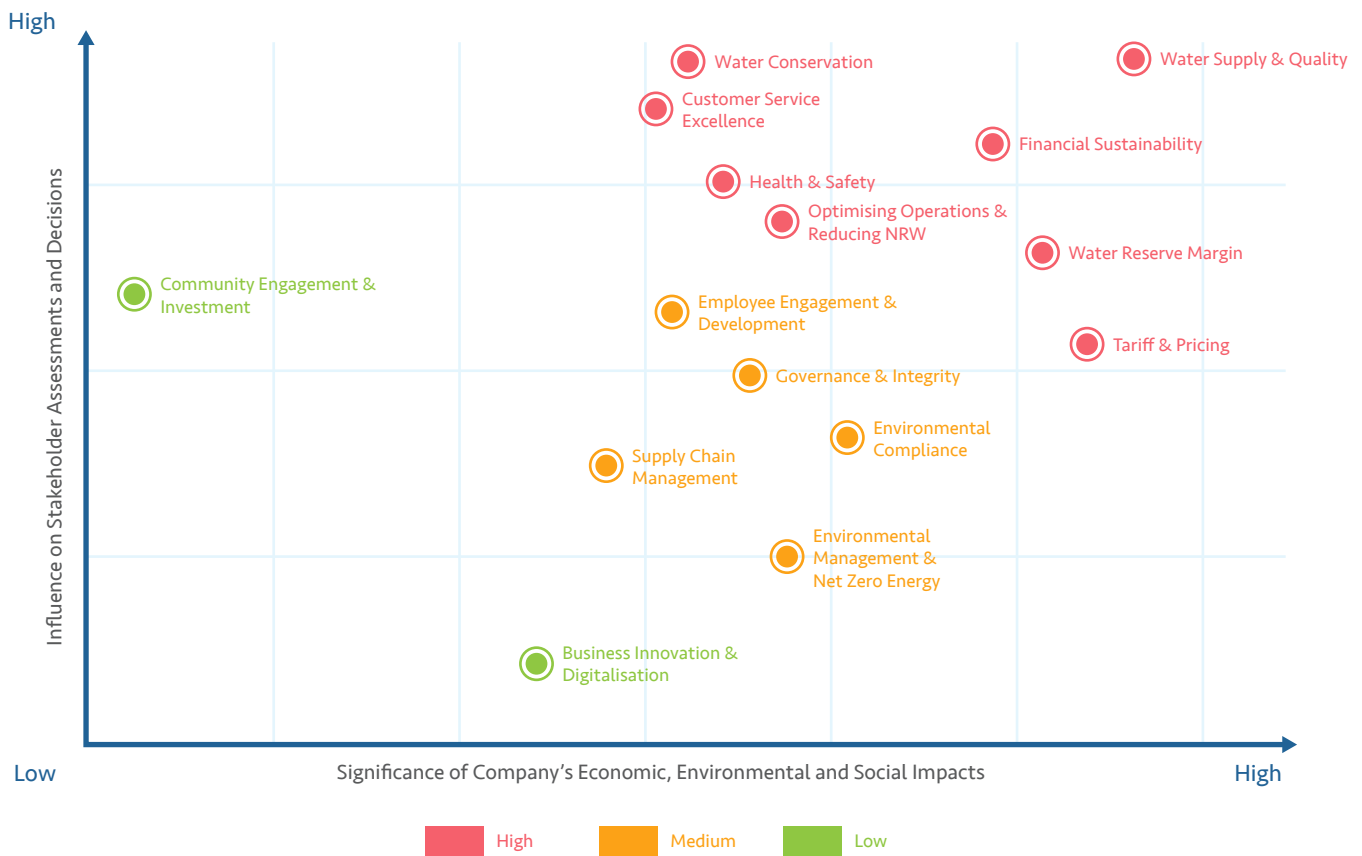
High

Influence on Stakeholder Assessments and Decisions

Water Conservation
Water Supply & Quality
Customer Service Excellence
Financial Sustainability
Health & Safety
Optimising Operations & Reducing NRW
Water Reserve Margin
Community Engagement & Investment
Employee Engagement & Development
Tariff & Pricing
Governance & Integrity
Environmental Compliance
Supply Chain Management
Environmental Management & Net Zero Energy
Business Innovation & Digitalisation

Low
Significance of Company's Economic, Environmental and Social Impacts
High

High
Medium
Low